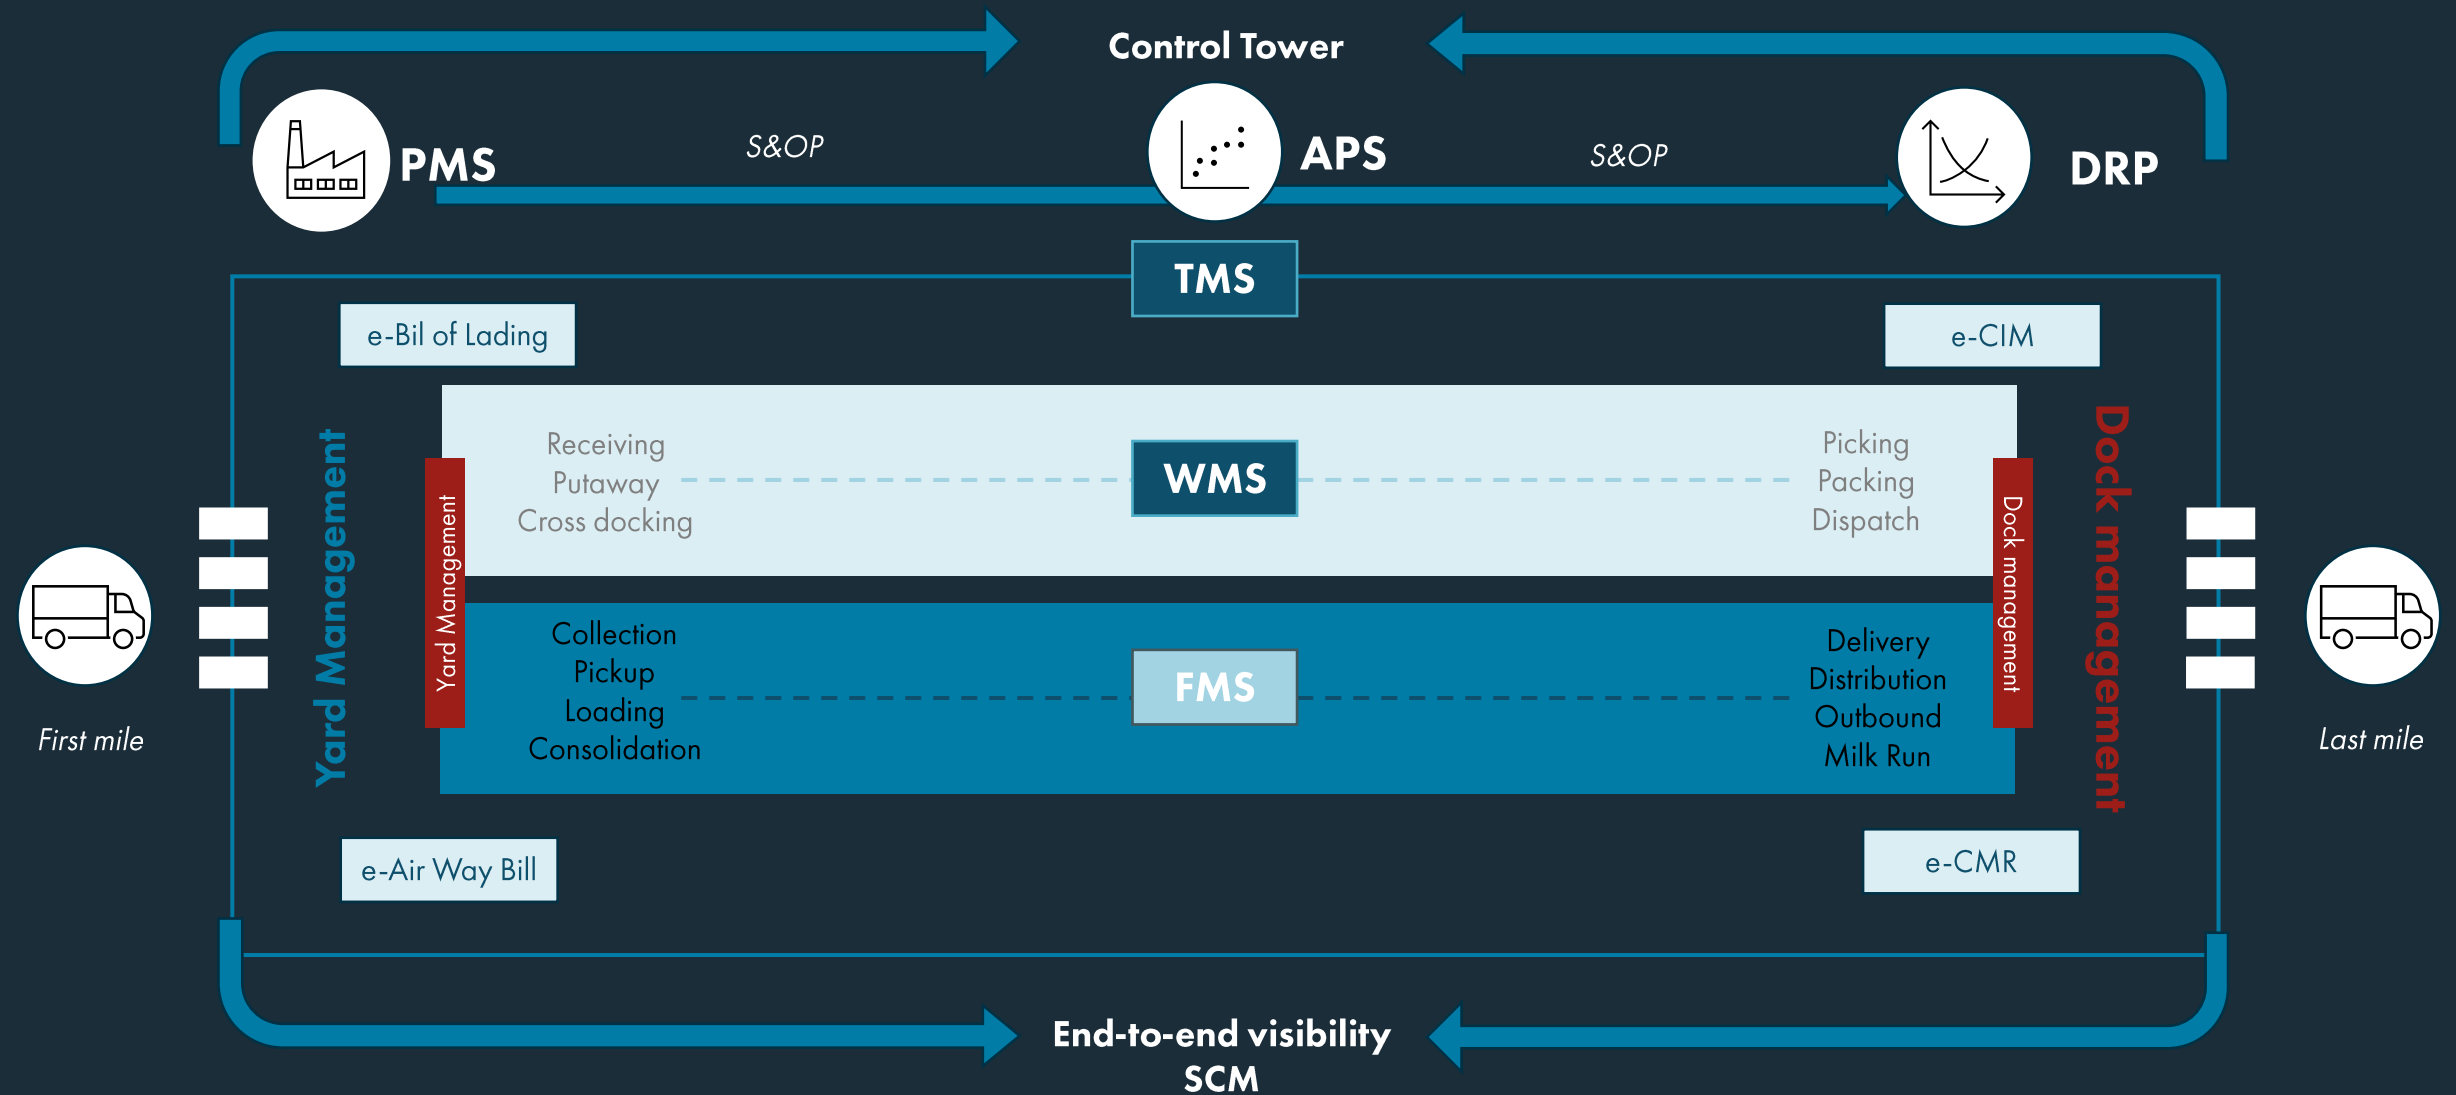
Control Tower

PMS

S&OP

APS

S&OP

DRP

TMS

e-Bil of Lading

e-CIM

Yard Management

Yard Management

Receiving
Putaway
Cross docking

WMS

Picking
Packing
Dispatch

Dock management

Dock management

Collection
Pickup
Loading
Consolidation

FMS

Delivery
Distribution
Outbound
Milk Run

First mile

Last mile

e-Air Way Bill

e-CMR

End-to-end visibility
SCM